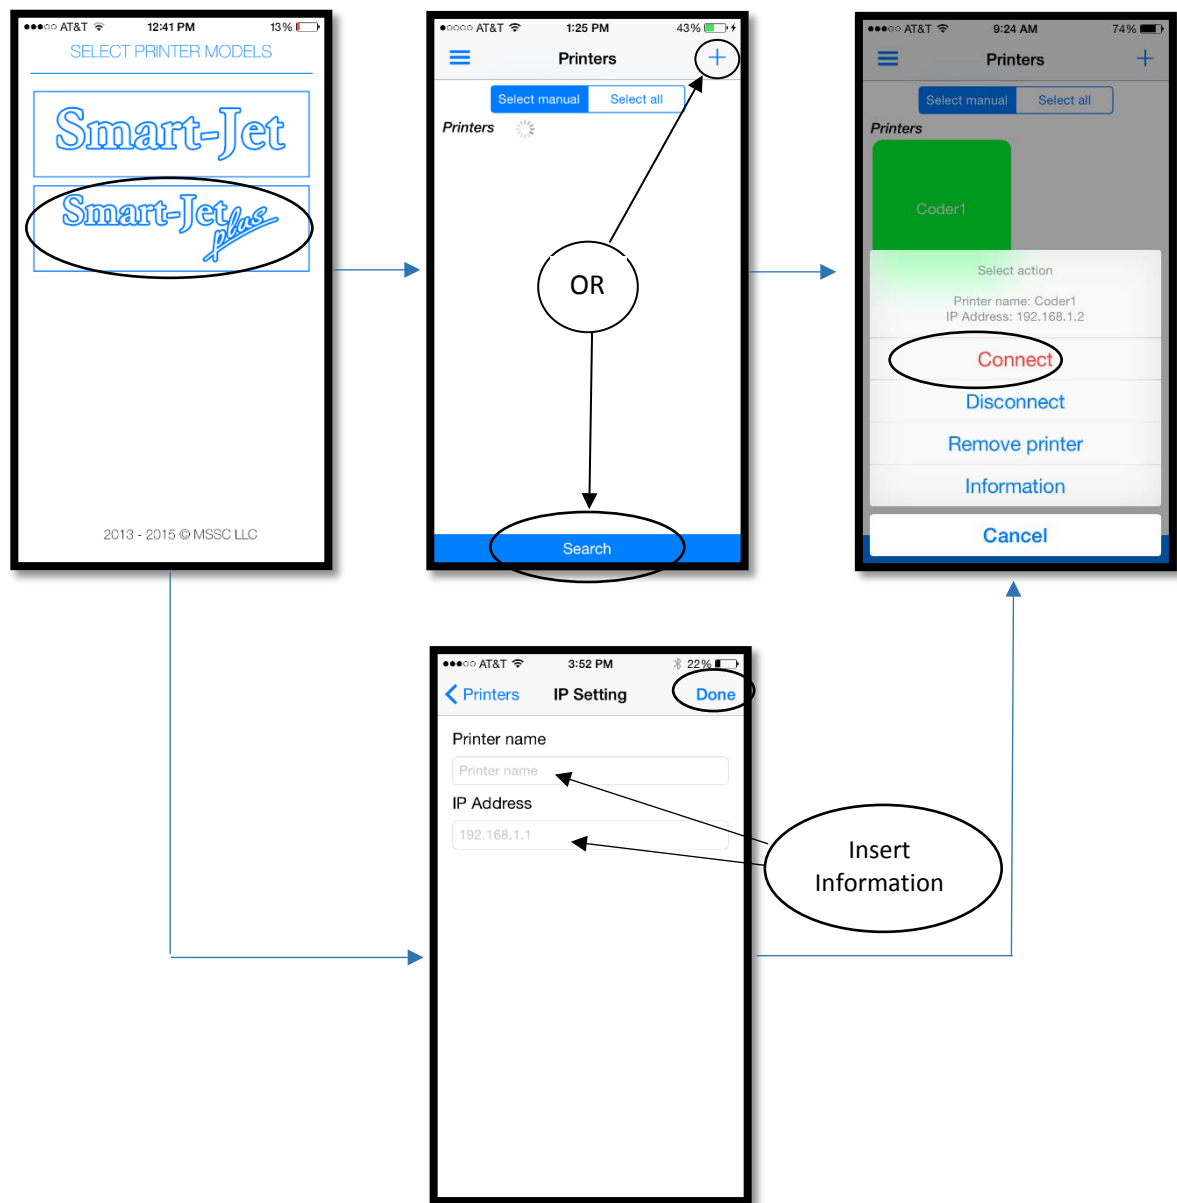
●●●○○ AT&T 12:41 PM 13%

SELECT PRINTER MODELS

Smart-Jet

Smart-Jet plus

2013 - 2015 © MSSC LLC

●○○○○ AT&T 1:25 PM 43%

Printers +

Select manual Select all

Printers

OR

Search

●●●○○ AT&T 9:24 AM 74%

Printers +

Select manual Select all

Printers

Coder1

Select action

Printer name: Coder1
IP Address: 192.168.1.2

Connect

Disconnect

Remove printer

Information

Cancel

●●●○○ AT&T 3:52 PM 22%

Printers IP Setting Done

Printer name

Printer name

IP Address

192.168.1.1

Insert Information